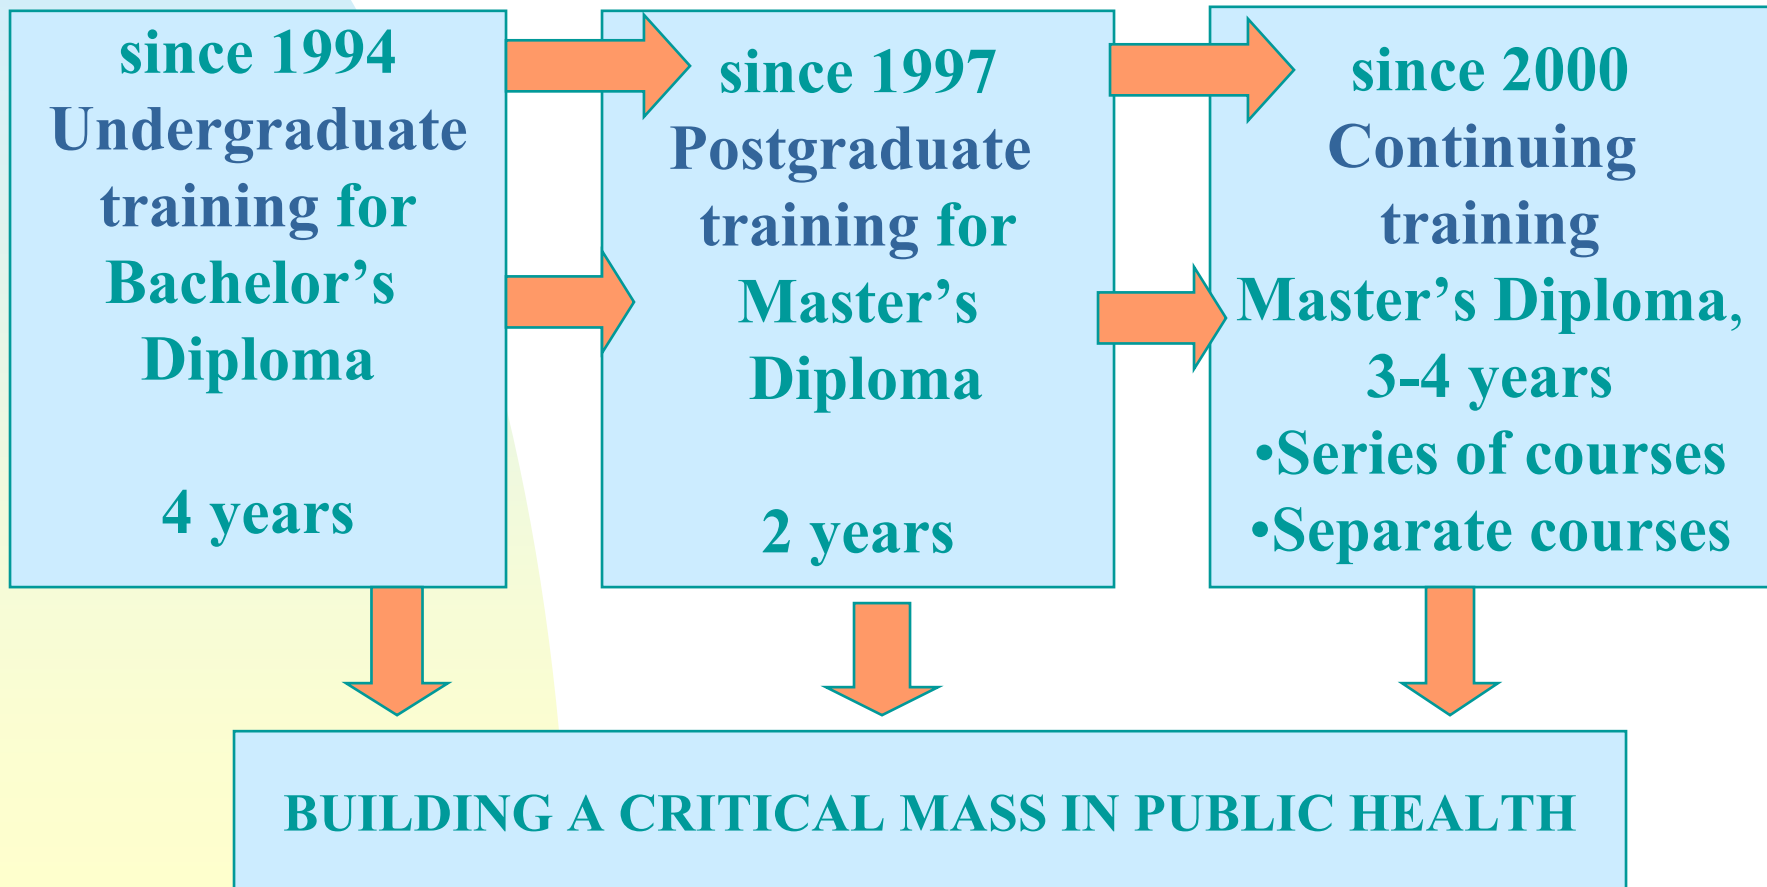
since 1994
Undergraduate training for Bachelor’s Diploma

4 years

since 1997
Postgraduate training for Master’s Diploma

2 years

since 2000
Continuing training
Master’s Diploma, 3-4 years
•Series of courses
•Separate courses

BUILDING A CRITICAL MASS IN PUBLIC HEALTH